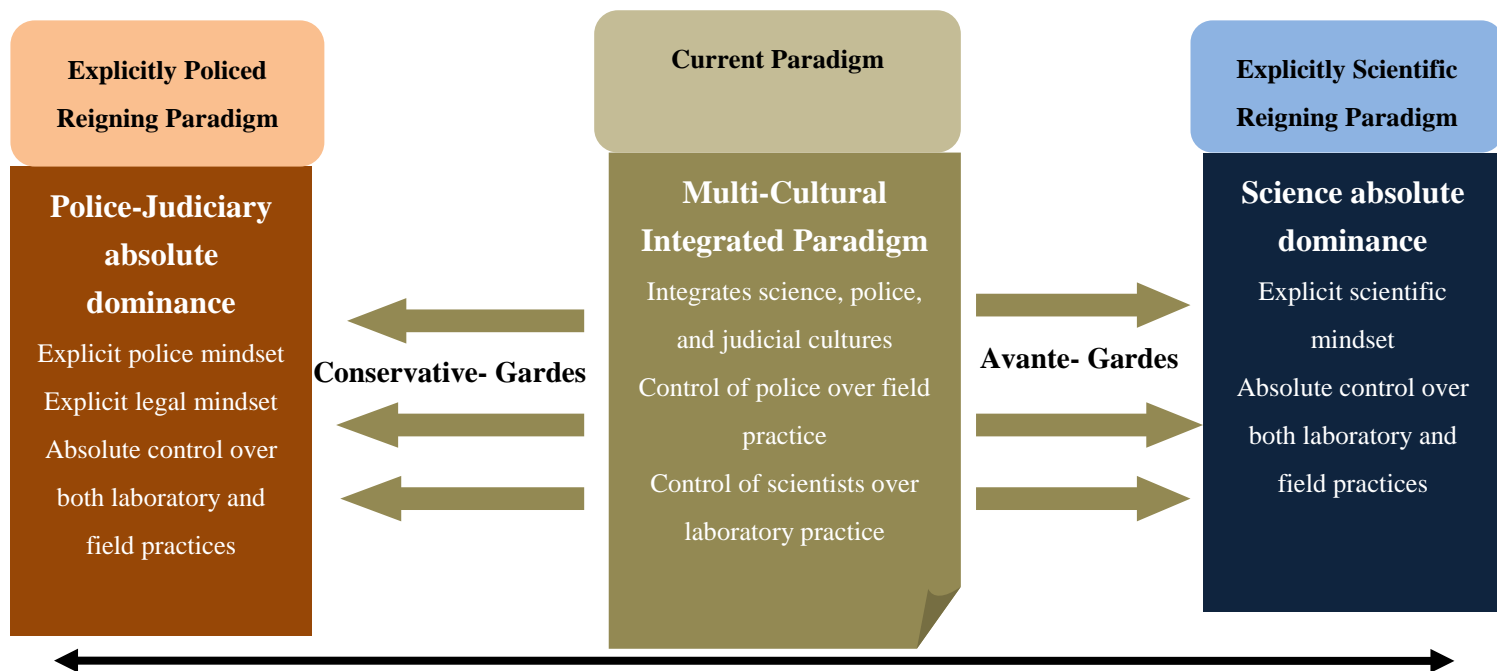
Explicitly Policed Reigning Paradigm

Police-Judiciary absolute dominance

Explicit police mindset

Explicit legal mindset

Absolute control over both laboratory and field practices

Conservative- Gardes

Current Paradigm

Multi-Cultural Integrated Paradigm

Integrates science, police, and judicial cultures

Control of police over field practice

Control of scientists over laboratory practice

Avante- Gardes

Explicitly Scientific Reigning Paradigm

Science absolute dominance

Explicit scientific mindset

Absolute control over both laboratory and field practices